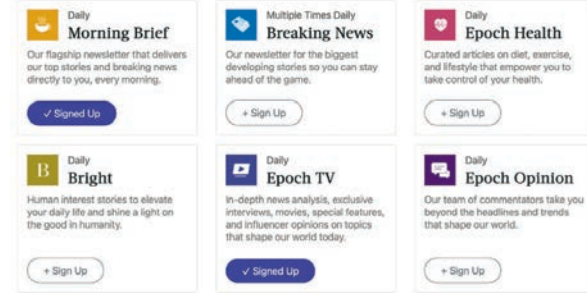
Daily
Morning Brief
Our flagship newsletter that delivers our top stories and breaking news directly to you, every morning.
✓ Signed Up

Multiple Times Daily
Breaking News
Our newsletter for the biggest developing stories so you can stay ahead of the game.
+ Sign Up

Daily
Epoch Health
Curated articles on diet, exercise, and lifestyle that empower you to take control of your health.
+ Sign Up

B
Daily
Bright
Human interest stories to elevate your daily life and shine a light on the good in humanity.
+ Sign Up

Daily
Epoch TV
In-depth news analysis, exclusive interviews, movies, special features, and influencer opinions on topics that shape our world today.
✓ Signed Up

Daily
Epoch Opinion
Our team of commentators take you beyond the headlines and trends that shape our world.
+ Sign Up